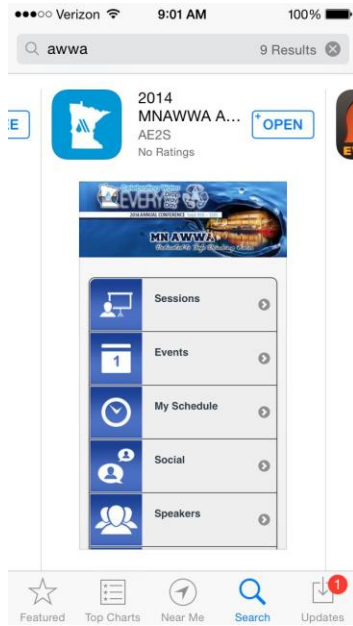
●●●○○ Verizon 9:01 AM 100%

awwa 9 Results

E

2014
MNAWWA A...
AE2S
No Ratings

OPEN

EVERY
2014 ANNUAL CONFERENCE
MN AWWA

Sessions

1
Events

My Schedule

Social

Speakers

Featured
Top Charts
Near Me
Search
1
Updates